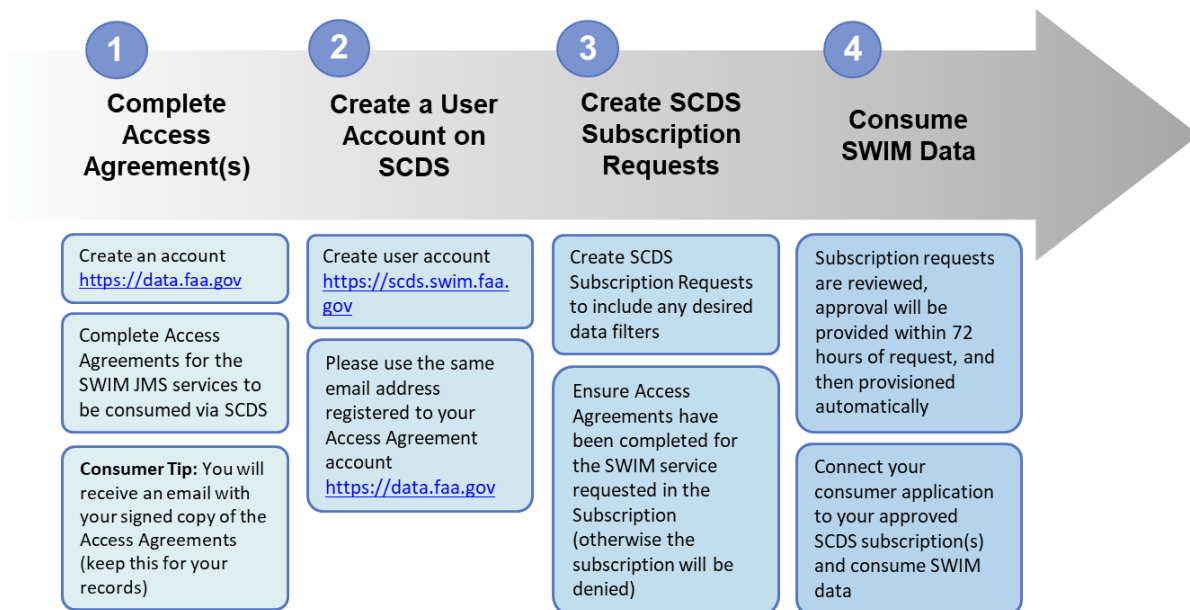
1

Complete Access Agreement(s)

Create an account https://data.faa.gov

Complete Access Agreements for the SWIM JMS services to be consumed via SCDS

**Consumer Tip:** You will receive an email with your signed copy of the Access Agreements (keep this for your records)

2

Create a User Account on SCDS

Create user account https://scds.swim.faa.gov

Please use the same email address registered to your Access Agreement account https://data.faa.gov

3

Create SCDS Subscription Requests

Create SCDS Subscription Requests to include any desired data filters

Ensure Access Agreements have been completed for the SWIM service requested in the Subscription (otherwise the subscription will be denied)

4

Consume SWIM Data

Subscription requests are reviewed, approval will be provided within 72 hours of request, and then provisioned automatically

Connect your consumer application to your approved SCDS subscription(s) and consume SWIM data